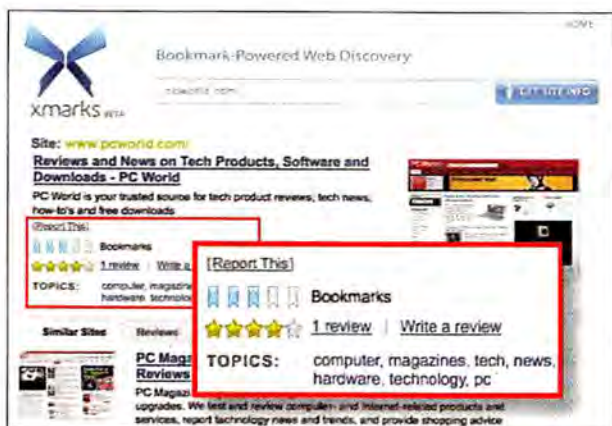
HOME

xmarks BETA

Bookmark-Powered Web Discovery

pcworld.com

GET SITE INFO

Site: www.pcworld.com/

Reviews and News on Tech Products, Software and Downloads - PC World

PC World is your trusted source for tech product reviews, tech news, how-to's and free downloads

[Report This]

Bookmarks

1 review | Write a

TOPICS: computer, magazine hardware, technolo

[Report This]

Bookmarks

1 review | Write a review

TOPICS: computer, magazines, tech, news, hardware, technology, pc

Similar Sites Reviews

PC Magaz Reviews

PC Magazi upgrades. We test and review computer- and Internet-related products and services, report technology news and trends, and provide shopping advice